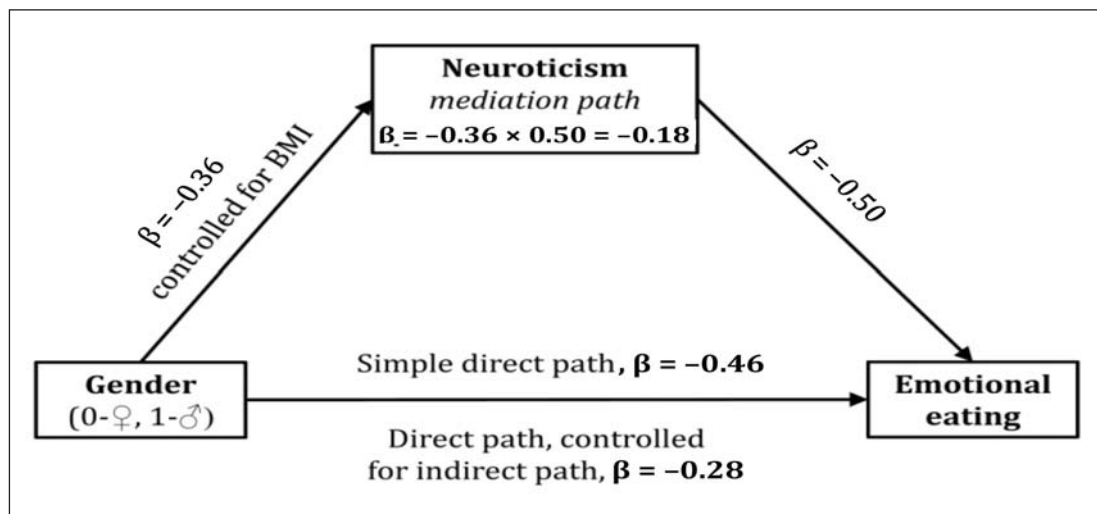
Neuroticism
*mediation path*
**β = –0.36 × 0.50 = –0.18**

β = –0.36
controlled for BMI

β = –0.50

Gender
(0-♀, 1-♂)

Simple direct path, **β = –0.46**

Direct path, controlled for indirect path, **β = –0.28**

Emotional eating